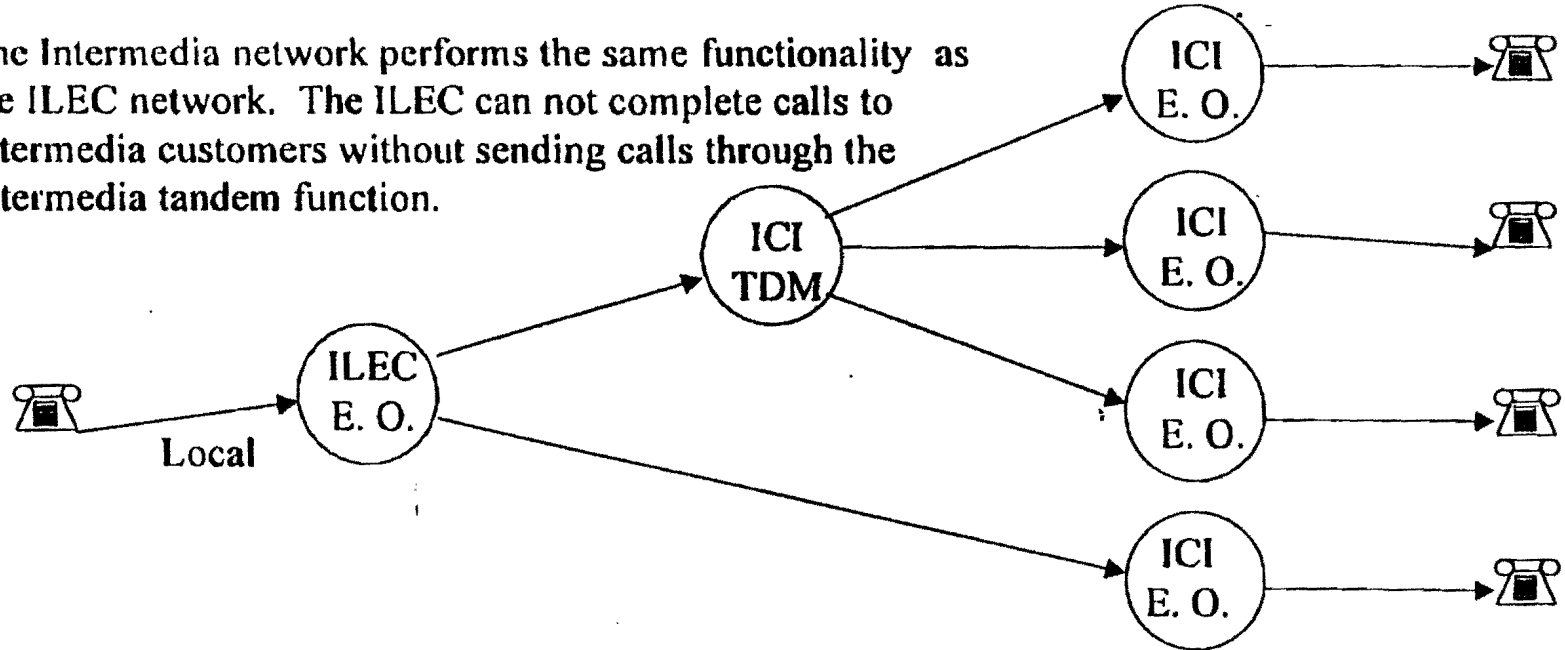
he Intermedia network performs the same functionality as e ILEC network. The ILEC can not complete calls to termedia customers without sending calls through the termedia tandem function.

ICI
E. O.

ICI
TDM

ICI
E. O.

ILEC
E. O.

ICI
E. O.

Local

ICI
E. O.